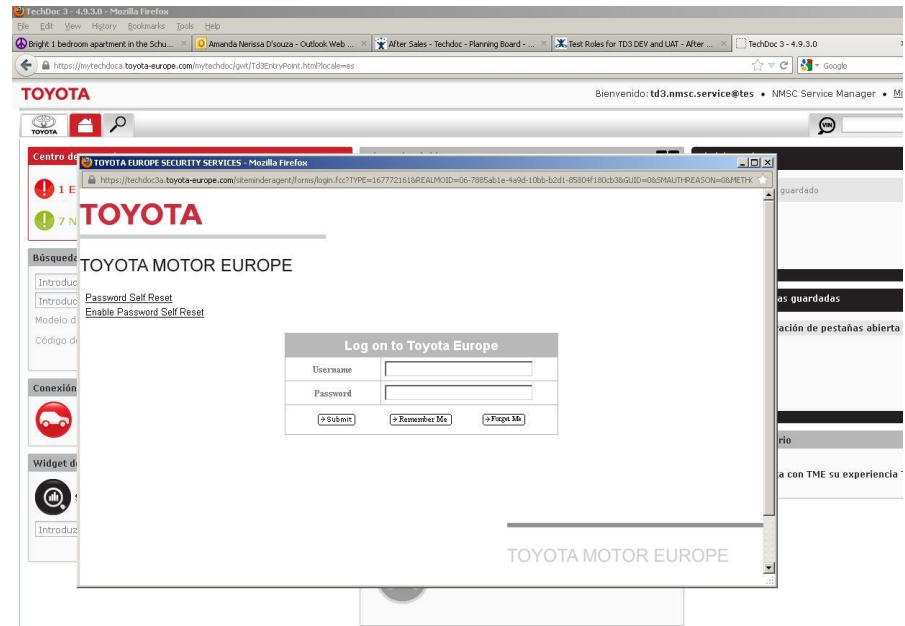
TechDoc 3 - 4.9.3.0 - Mozilla Firefox
File Edit View History Bookmarks Tools Help
Bright 1 bedroom apartment in the Schu... | Amanda Nerissa D'souza - Outlook Web ... | After Sales - Techdoc - Planning Board - ... | Test Roles for TD3 DEV and UAT - After ... | TechDoc 3 - 4.9.3.0
https://mytechdoca.toyota-europe.com/mytechdoc/gwt/Td3EntryPoint.html?locale=es
Google

TOYOTA
Bienvenido: td3.nmsc.service@tes • NMSC Service Manager • Mi

Centro de
1 E
7 N
Búsqueda
Introduc
Introduc
Modelo d
Código de
Conexión
Widget d
Introduz

guardado
as guardadas
ación de pestañas abierta
rio
a con TME su experiencia T

TOYOTA EUROPE SECURITY SERVICES - Mozilla Firefox
https://techdoc3a.toyota-europe.com/siteminderagent/forms/login.fcc?TYPE=16777216&REALMOID=06-7885ab1e-4a9d-10bb-b2d1-85804f180cb3&GUID=0&SMAUTHREASON=0&METH

TOYOTA
TOYOTA MOTOR EUROPE
Password Self Reset
Enable Password Self Reset

Log on to Toyota Europe
Username
Password
Submit
Remember Me
Forgot Me

TOYOTA MOTOR EUROPE